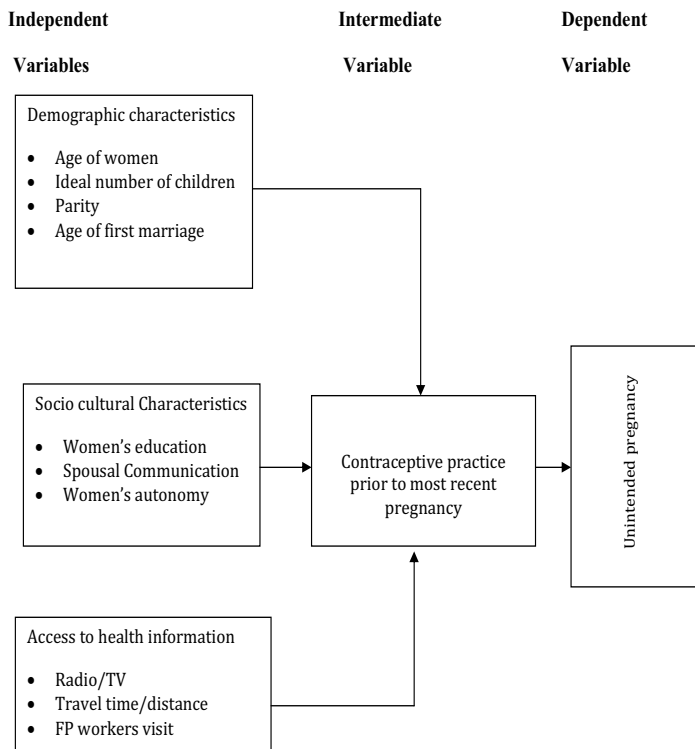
Independent Variables

Intermediate Variable

Dependent Variable

Demographic characteristics

- Age of women
- Ideal number of children
- Parity
- Age of first marriage

Socio cultural Characteristics

- Women's education
- Spousal Communication
- Women's autonomy

Contraceptive practice prior to most recent pregnancy

Unintended pregnancy

Access to health information

- Radio/TV
- Travel time/distance
- FP workers visit